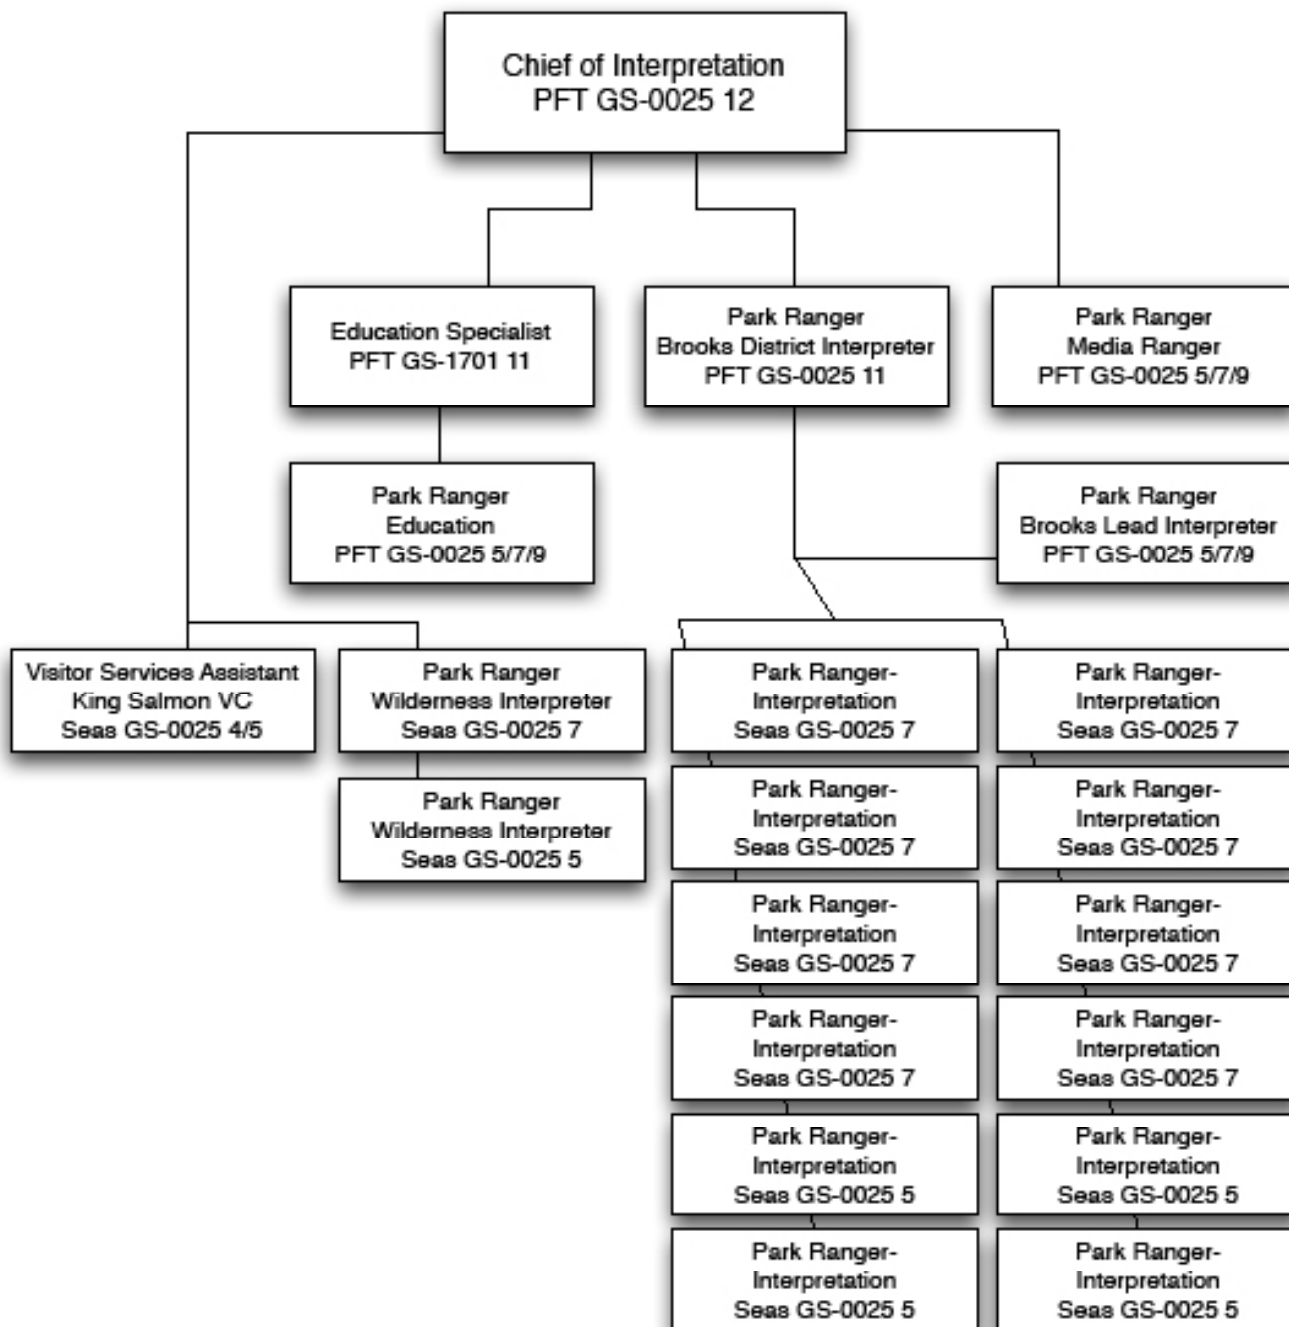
Chief of Interpretation
PFT GS-0025 12

Education Specialist
PFT GS-1701 11

Park Ranger
Brooks District Interpreter
PFT GS-0025 11

Park Ranger
Media Ranger
PFT GS-0025 5/7/9

Park Ranger
Education
PFT GS-0025 5/7/9

Park Ranger
Brooks Lead Interpreter
PFT GS-0025 5/7/9

Visitor Services Assistant
King Salmon VC
Seas GS-0025 4/5

Park Ranger
Wilderness Interpreter
Seas GS-0025 7

Park Ranger
Wilderness Interpreter
Seas GS-0025 5

Park Ranger-
Interpretation
Seas GS-0025 7

Park Ranger-
Interpretation
Seas GS-0025 7

Park Ranger-
Interpretation
Seas GS-0025 7

Park Ranger-
Interpretation
Seas GS-0025 7

Park Ranger-
Interpretation
Seas GS-0025 5

Park Ranger-
Interpretation
Seas GS-0025 5

Park Ranger-
Interpretation
Seas GS-0025 7

Park Ranger-
Interpretation
Seas GS-0025 7

Park Ranger-
Interpretation
Seas GS-0025 7

Park Ranger-
Interpretation
Seas GS-0025 7

Park Ranger-
Interpretation
Seas GS-0025 5

Park Ranger-
Interpretation
Seas GS-0025 5